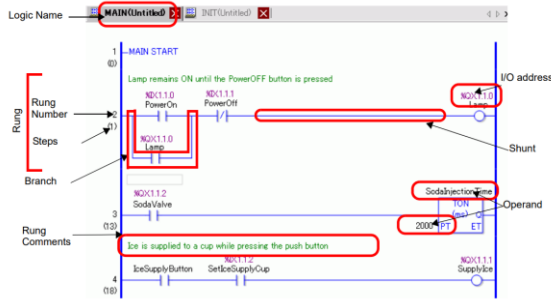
Logic Name

MAIN(Untitled)

INIT(Untitled)

1
(0)
MAIN START

Lamp remains ON until the PowerOFF button is pressed

I/O address

Rung

Rung Number

2
(1)

Steps

%IX1.1.0
PowerOn

%IX1.1.1
PowerOff

%QX1.1.0
Lamp

%QX1.1.0
Lamp

Shunt

Branch

%IX1.1.2
SodaValve

SodaInjectionTime

TON
(ms)

3
(13)

Operand

2000 PT

ET

Rung Comments

Ice is supplied to a cup while pressing the push button

IceSupplyButton

%IX1.1.2
SetIceSupplyCup

%QX1.1.1
SupplyIce

4
(18)